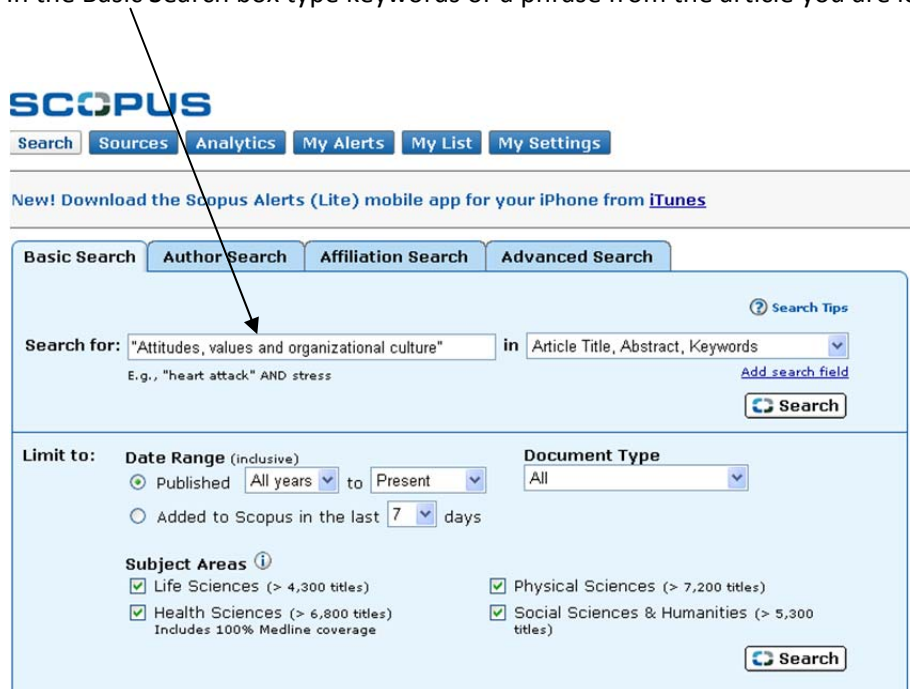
In the Basic Search box type keywords or a phrase from the article you are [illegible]

SCOPUS

Search Sources Analytics My Alerts My List My Settings

New! Download the Scopus Alerts (Lite) mobile app for your iPhone from iTunes

Basic Search Author Search Affiliation Search Advanced Search

Search Tips

Search for: "Attitudes, values and organizational culture" in Article Title, Abstract, Keywords

E.g., "heart attack" AND stress

Add search field

Search

Limit to: Date Range (inclusive)

Published All years to Present

Added to Scopus in the last 7 days

Document Type

All

Subject Areas

Life Sciences (> 4,300 titles)

Health Sciences (> 6,800 titles) Includes 100% Medline coverage

Physical Sciences (> 7,200 titles)

Social Sciences & Humanities (> 5,300 titles)

Search